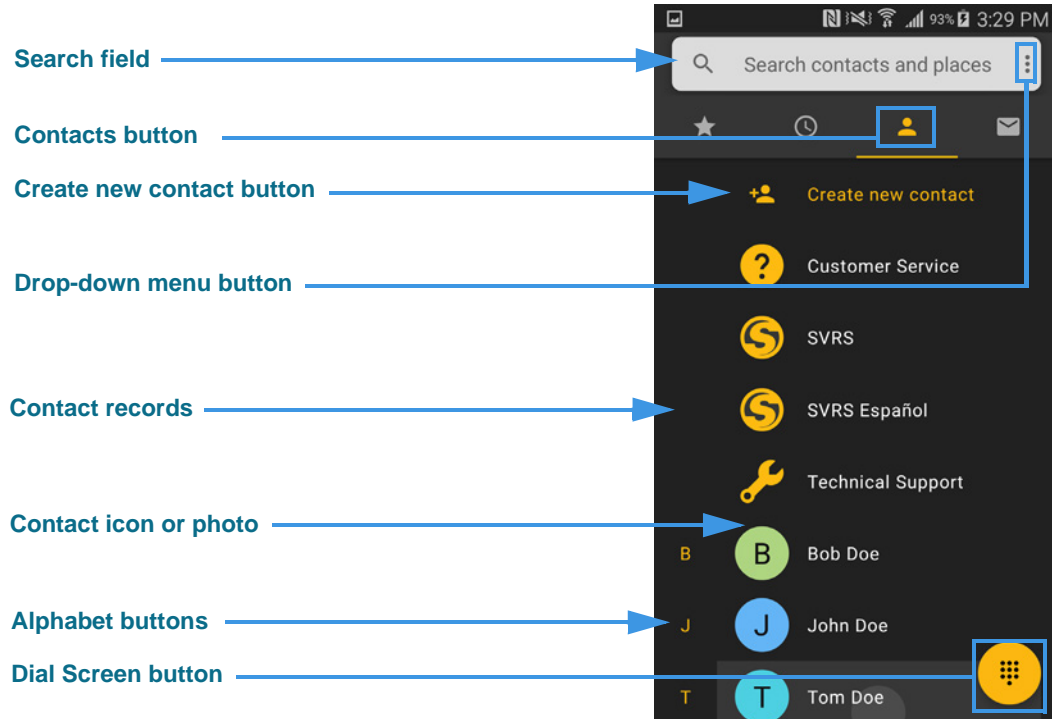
Search field

Contacts button

Create new contact button

Drop-down menu button

Contact records

Contact icon or photo

Alphabet buttons

Dial Screen button

93% 3:29 PM

Search contacts and places

Create new contact

Customer Service

SVRS

SVRS Español

Technical Support

B

B Bob Doe

J

J John Doe

T

T Tom Doe